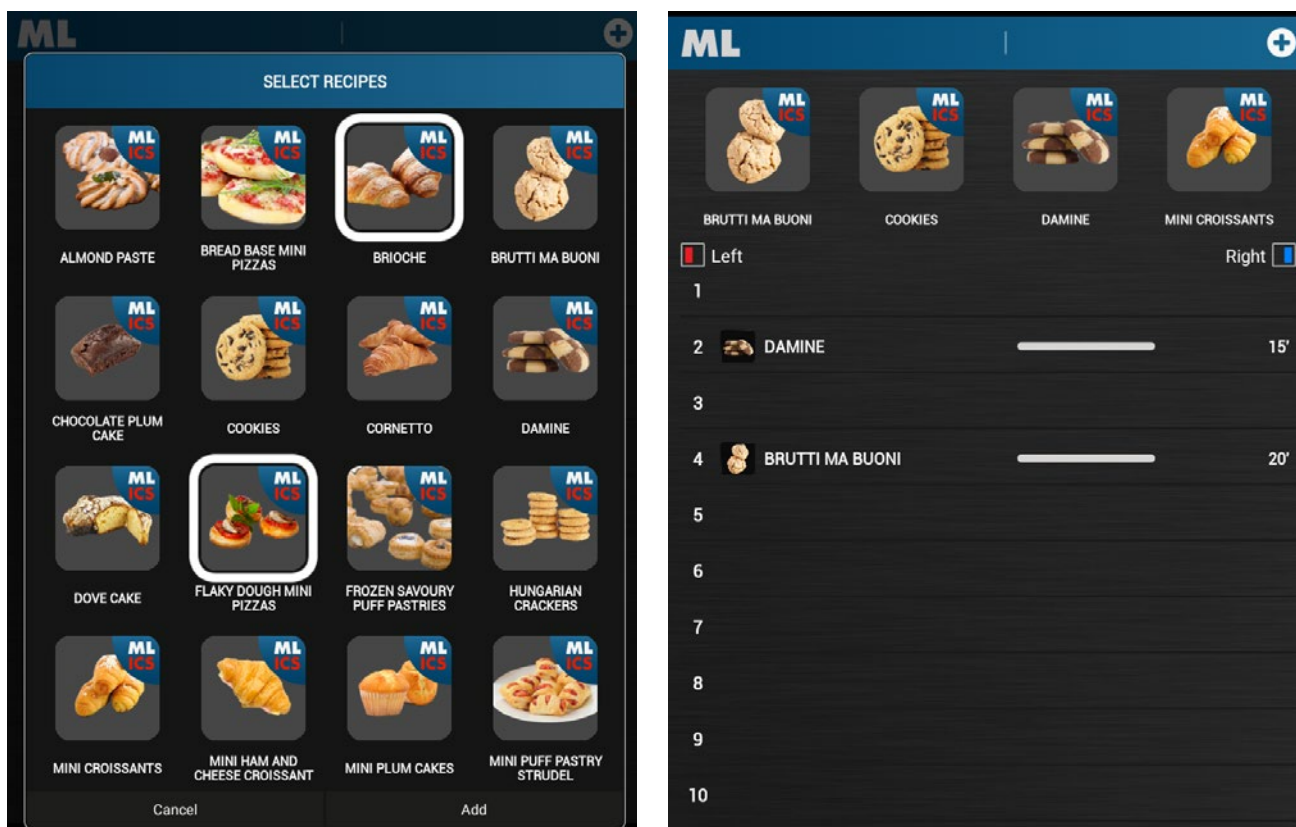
ML

SELECT RECIPES

ML ICS
ALMOND PASTE

ML ICS
BREAD BASE MINI PIZZAS

ML ICS
BRIOCHE

ML ICS
BRUTTI MA BUONI

ML ICS
CHOCOLATE PLUM CAKE

ML ICS
COOKIES

ML ICS
CORNETTO

ML ICS
DAMINE

ML ICS
DOVE CAKE

ML ICS
FLAKY DOUGH MINI PIZZAS

ML ICS
FROZEN SAVOURY PUFF PASTRIES

ML ICS
HUNGARIAN CRACKERS

ML ICS
MINI CROISSANTS

ML ICS
MINI HAM AND CHEESE CROISSANT

ML ICS
MINI PLUM CAKES

ML ICS
MINI PUFF PASTRY STRUDEL

Cancel

Add

ML

ML ICS
BRUTTI MA BUONI

ML ICS
COOKIES

ML ICS
DAMINE

ML ICS
MINI CROISSANTS

Left

Right

1

2 DAMINE 15'

3

4 BRUTTI MA BUONI 20'

5

6

7

8

9

10